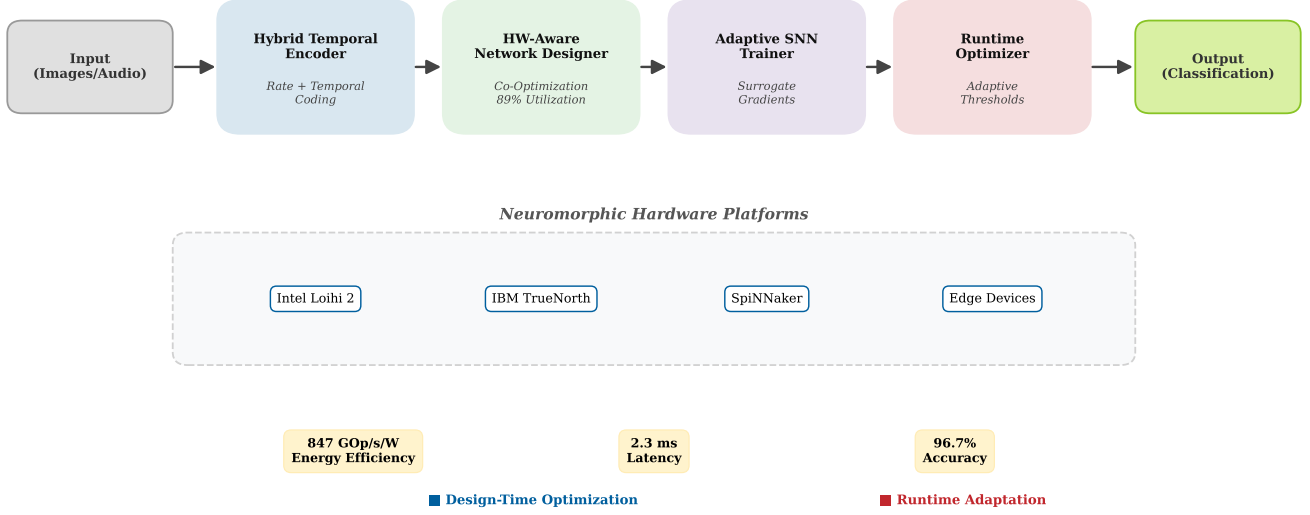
Input
(Images/Audio)

Hybrid Temporal Encoder

Rate + Temporal Coding

HW-Aware Network Designer

Co-Optimization 89% Utilization

Adaptive SNN Trainer

Surrogate Gradients

Runtime Optimizer

Adaptive Thresholds

Output
(Classification)

Neuromorphic Hardware Platforms

Intel Loihi 2

IBM TrueNorth

SpiNNaker

Edge Devices

847 GOp/s/W
Energy Efficiency

2.3 ms
Latency

96.7%
Accuracy

■ Design-Time Optimization

■ Runtime Adaptation